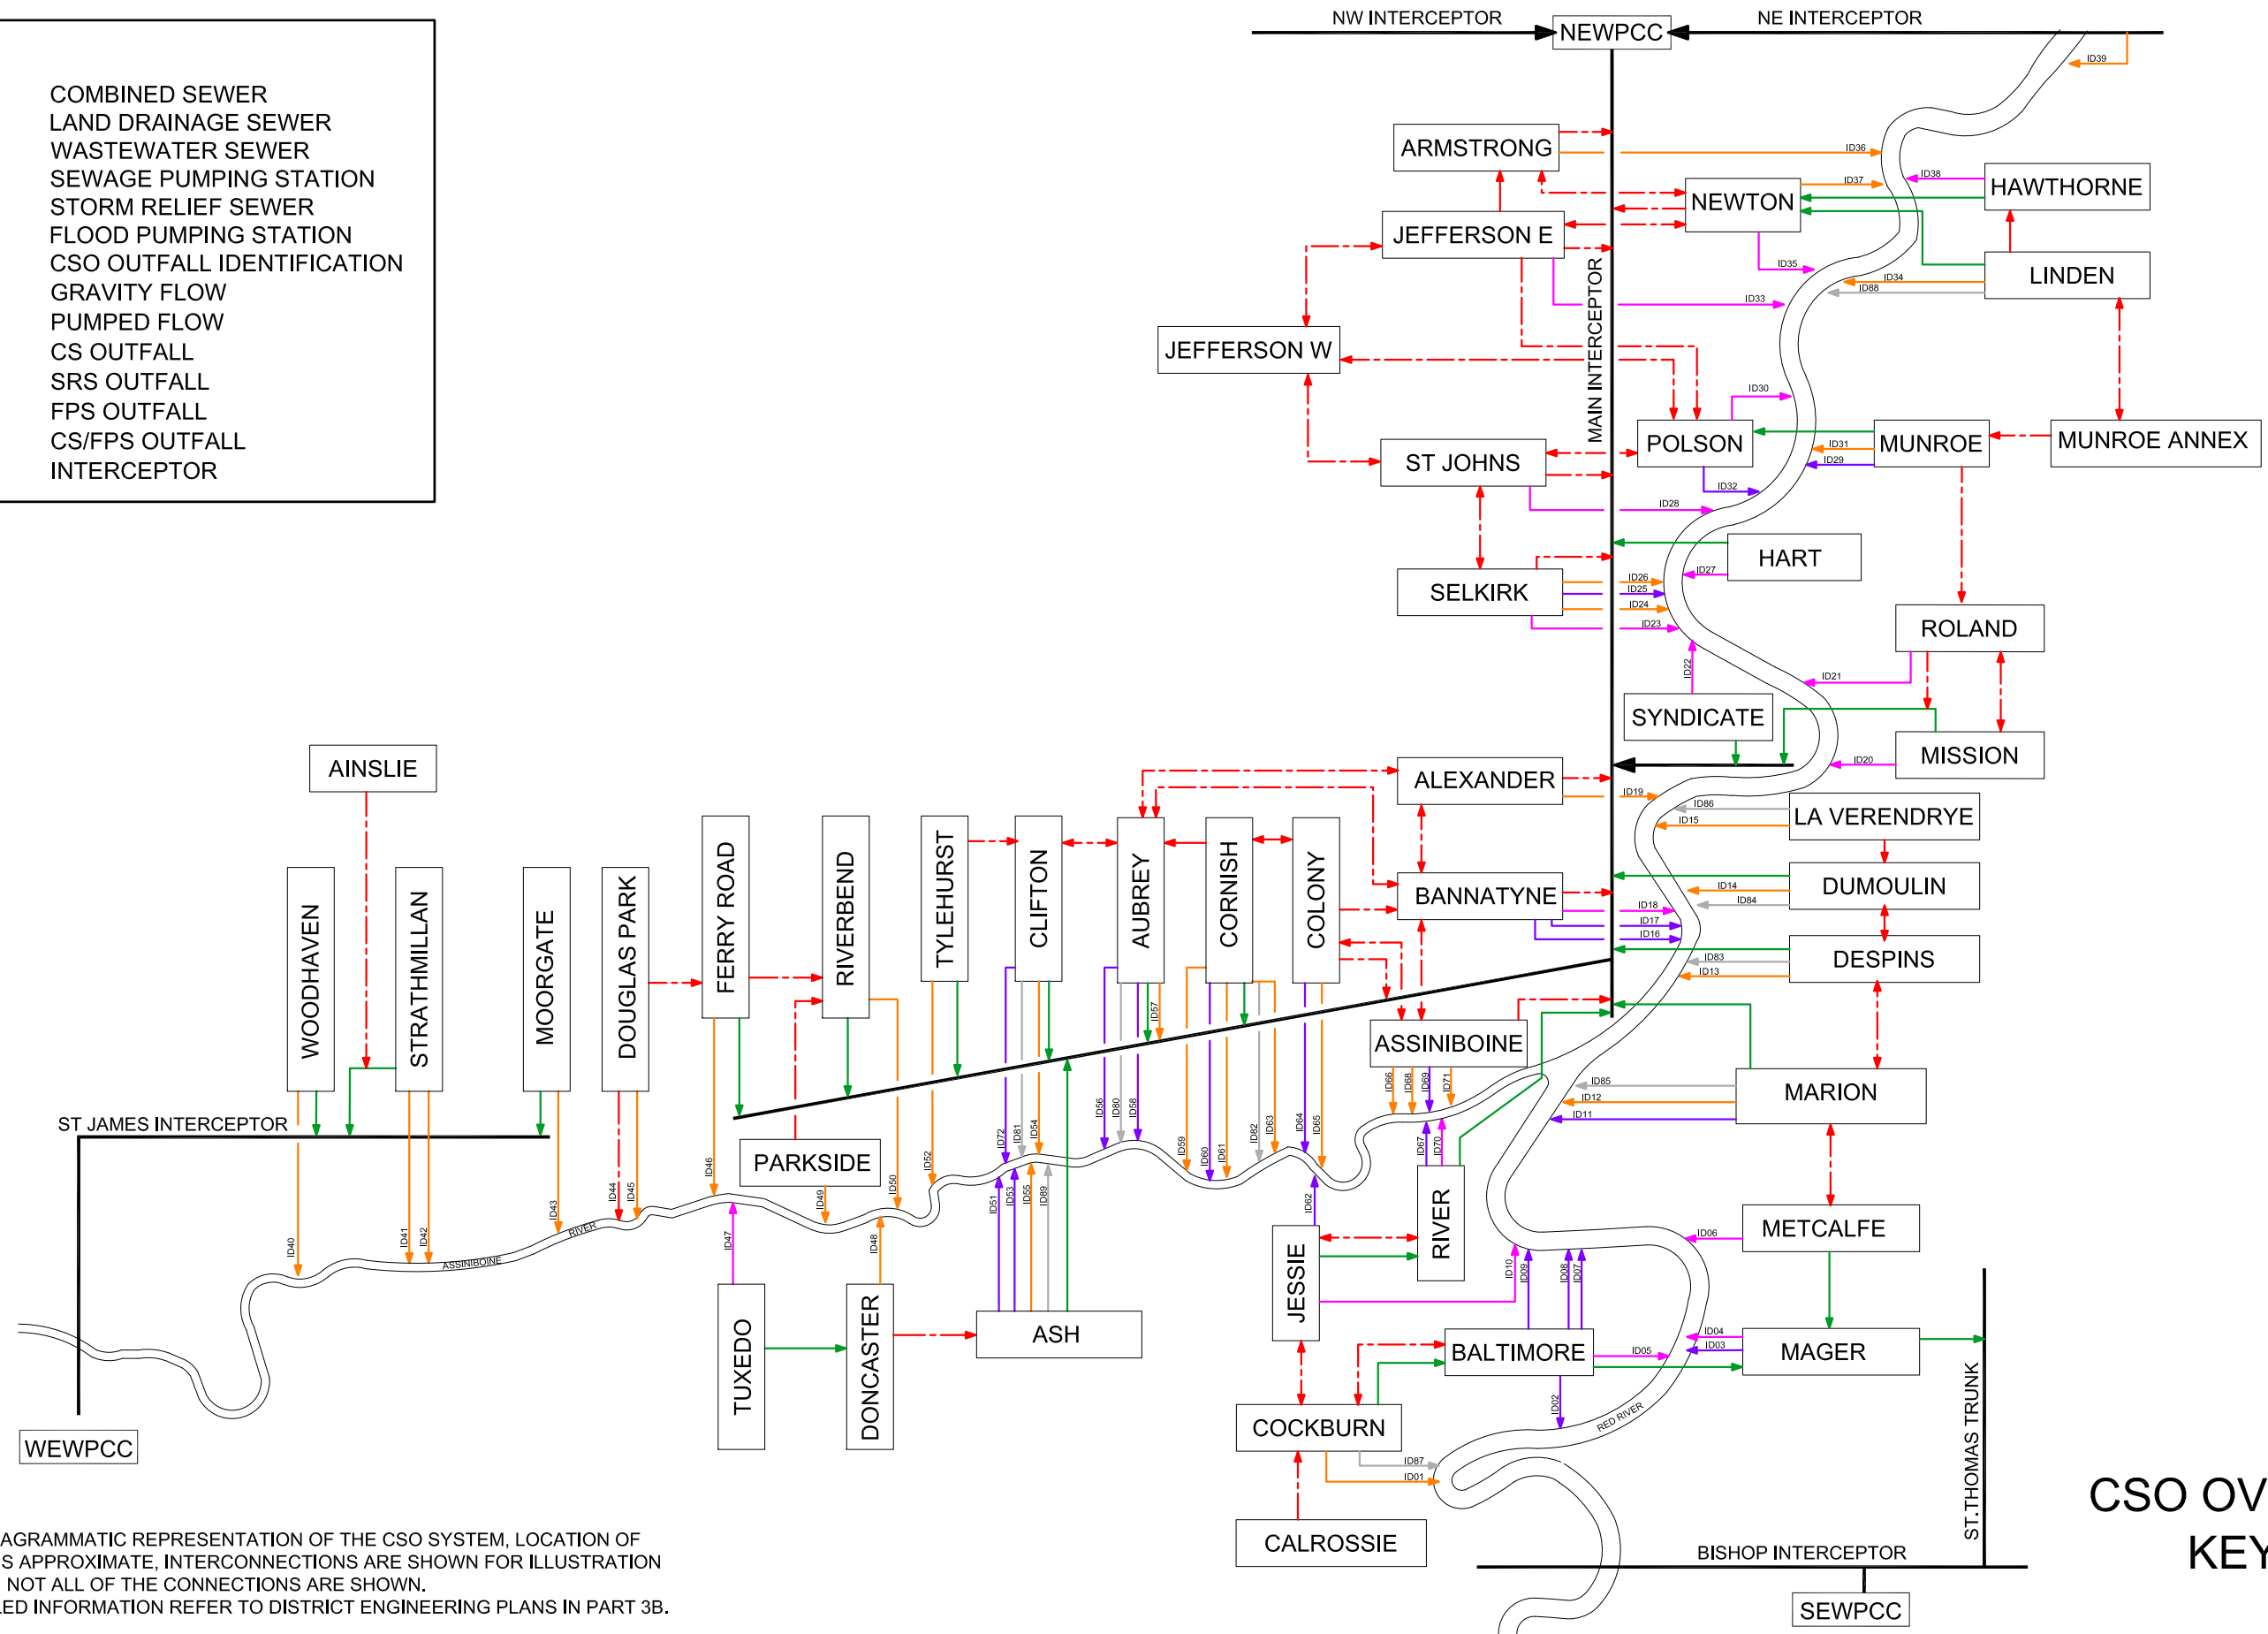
COMBINED SEWER
LAND DRAINAGE SEWER
WASTEWATER SEWER
SEWAGE PUMPING STATION
STORM RELIEF SEWER
FLOOD PUMPING STATION
CSO OUTFALL IDENTIFICATION
GRAVITY FLOW
PUMPED FLOW
CS OUTFALL
SRS OUTFALL
FPS OUTFALL
CS/FPS OUTFALL
INTERCEPTOR

NW INTERCEPTOR
NEWPCC
NE INTERCEPTOR
ID39
ARMSTRONG
ID36
ID37
ID38
HAWTHORNE
NEWTON
JEFFERSON E
LINDEN
ID35
ID34
ID88
ID33
JEFFERSON W
MAIN INTERCEPTOR
ID30
POLSON
ID31
MUNROE
MUNROE ANNEX
ID29
ST JOHNS
ID32
ID28
HART
ID27
SELKIRK
ID26
ID25
ID24
ID23
ROLAND
ID22
ID21
SYNDICATE
MISSION
ID20
AINSLIE
ALEXANDER
ID19
ID86
ID15
LA VERENDRYE
WOODHAVEN
STRATHMILLAN
MOORGATE
DOUGLAS PARK
FERRY ROAD
RIVERBEND
TYLEHURST
CLIFTON
AUBREY
CORNISH
COLONY
BANNATYNE
ID14
ID84
DUMOULIN
ID18
ID17
ID16
ID83
ID13
DESPINS
ASSINIBOINE
ID66
ID68
ID69
ID71
ID85
ID12
ID11
MARION
ST JAMES INTERCEPTOR
ID57
ID56
ID80
ID58
ID72
ID81
ID54
ID59
ID60
ID61
ID82
ID63
ID64
ID65
ID67
ID70
PARKSIDE
ID46
ID49
ID50
ID52
ID44
ID45
ID43
RIVER
ASSINIBOINE
ID40
ID41
ID42
ID47
ID48
ID51
ID53
ID55
ID89
ID62
RIVER
JESSIE
ID10
ID09
ID08
ID07
ID06
METCALFE
TUXEDO
DONCASTER
ASH
BALTIMORE
ID05
ID04
ID03
MAGER
ID02
RED RIVER
WEWPCC
COCKBURN
ID87
ID01
CALROSSIE
ST.THOMAS TRUNK
BISHOP INTERCEPTOR
SEWPCC
CSO OV
KEY
AGRAMMATIC REPRESENTATION OF THE CSO SYSTEM, LOCATION OF
S APPROXIMATE, INTERCONNECTIONS ARE SHOWN FOR ILLUSTRATION
NOT ALL OF THE CONNECTIONS ARE SHOWN.
LED INFORMATION REFER TO DISTRICT ENGINEERING PLANS IN PART 3B.